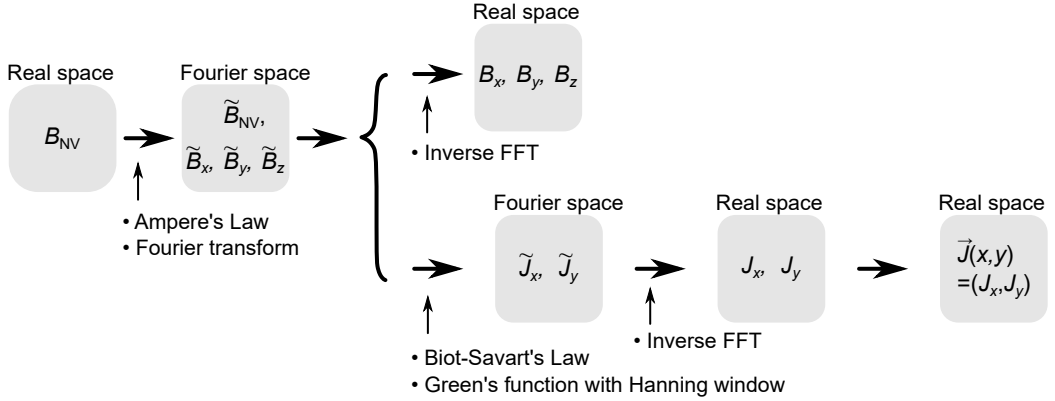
Real space

$B_{NV}$

• Ampere's Law
• Fourier transform

Fourier space

$\widetilde{B}_{NV}$,
$\widetilde{B}_x$, $\widetilde{B}_y$, $\widetilde{B}_z$

Real space

$B_x$, $B_y$, $B_z$

• Inverse FFT

Fourier space

$\widetilde{J}_x$, $\widetilde{J}_y$

• Biot-Savart's Law
• Green's function with Hanning window

Real space

$J_x$, $J_y$

• Inverse FFT

Real space

$\vec{J}(x,y)$
$=(J_x,J_y)$